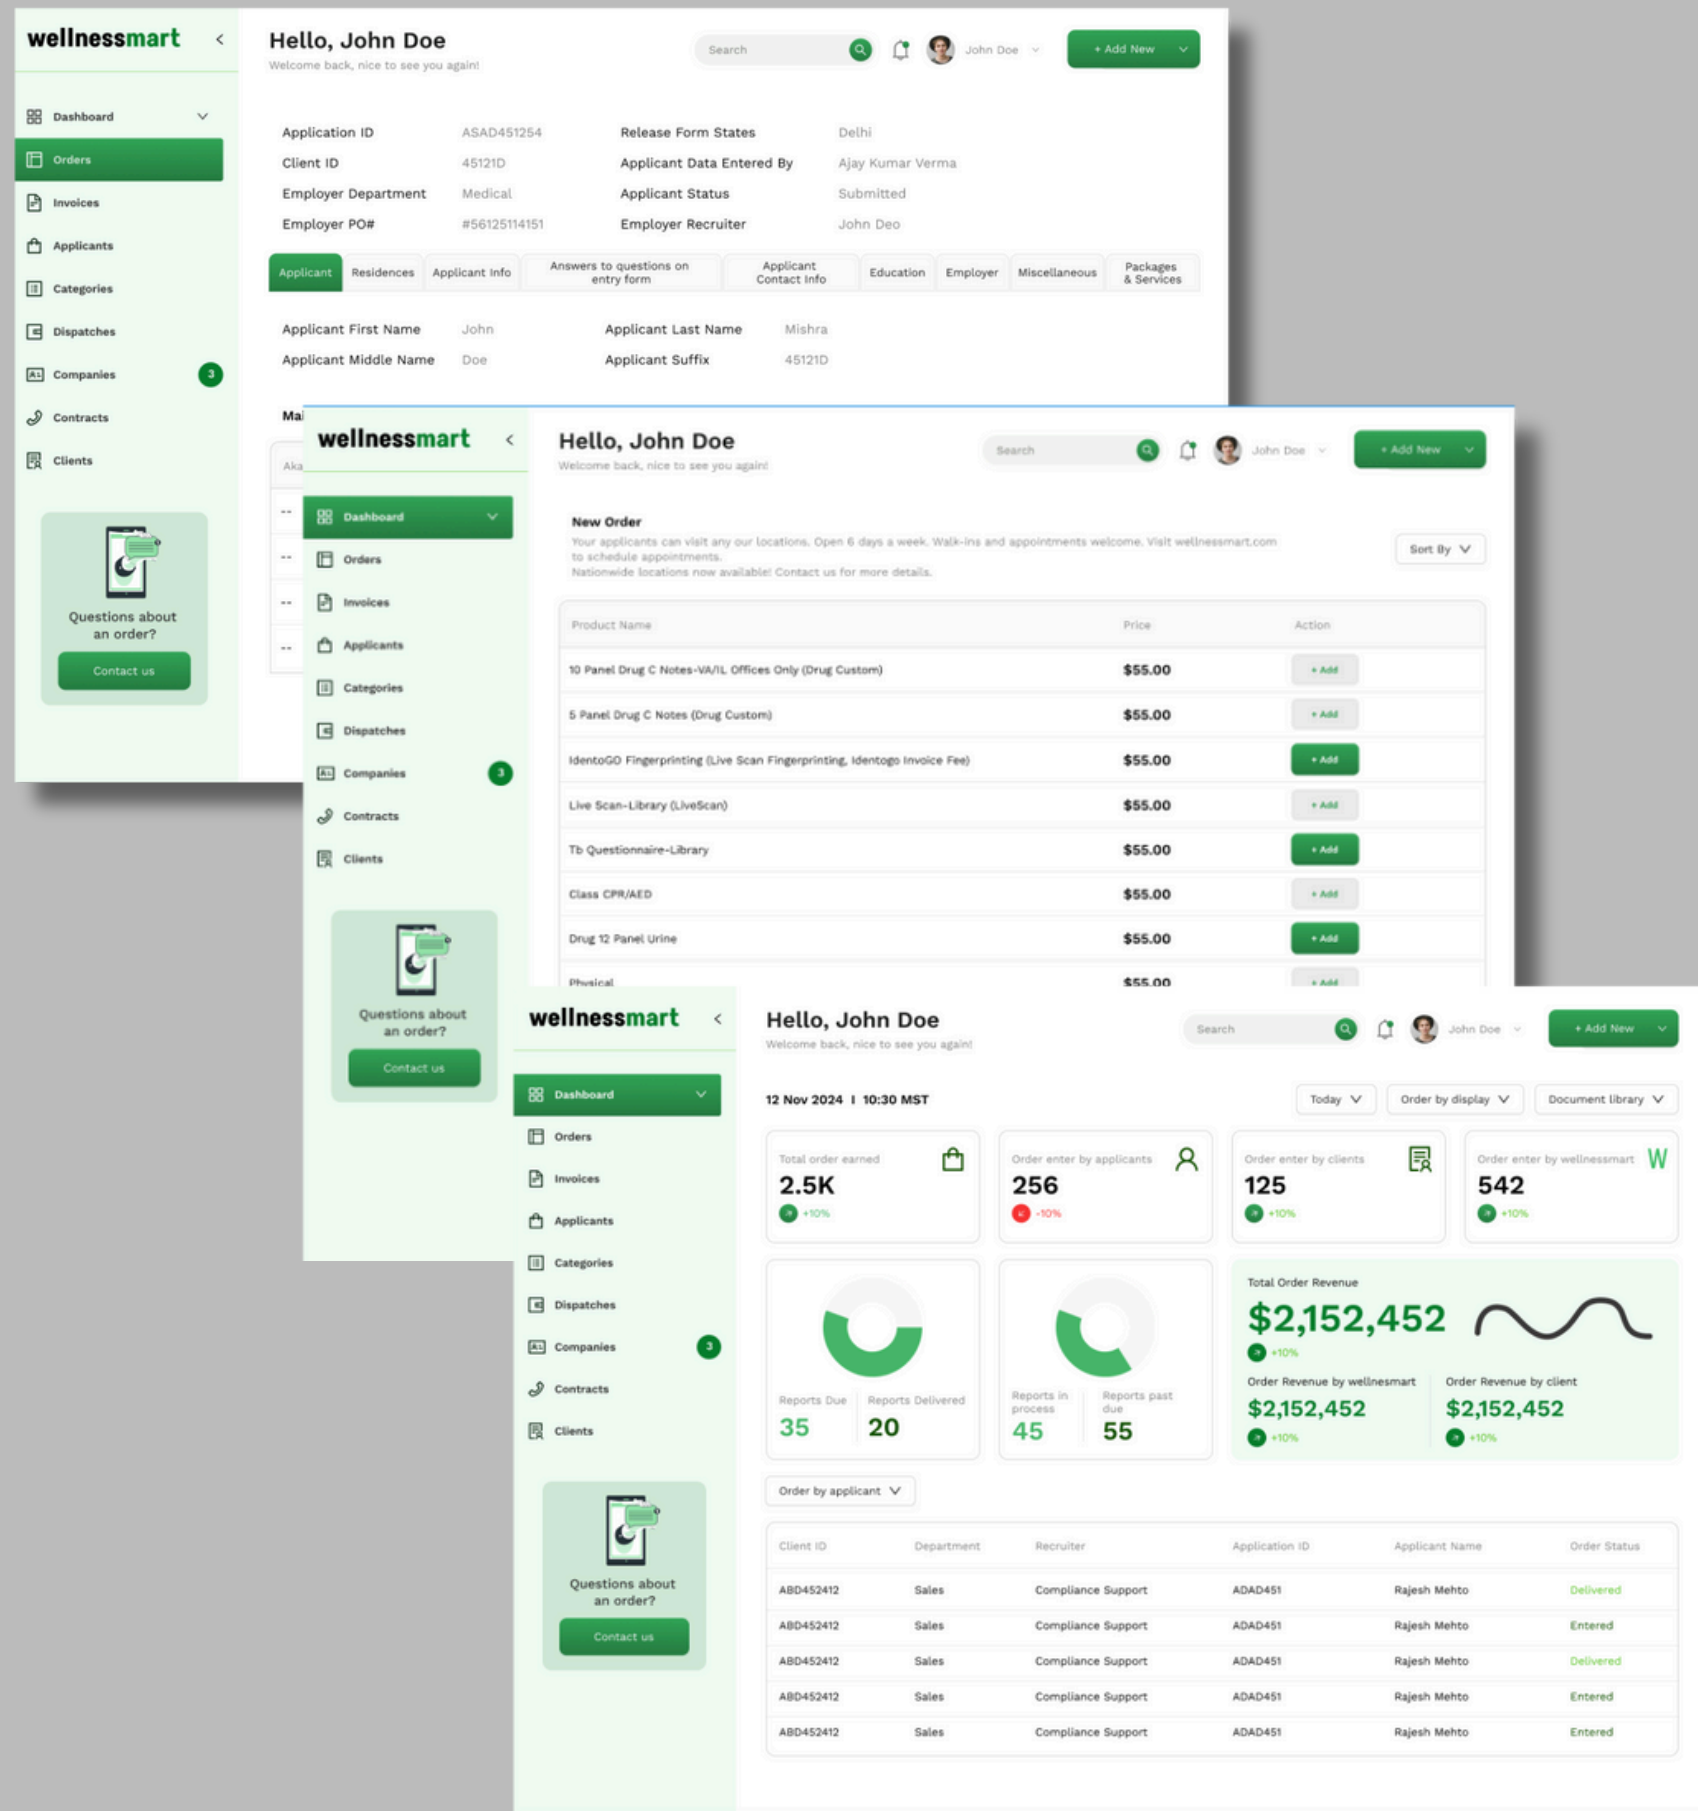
wellnessmart

Dashboard
Orders
Invoices
Applicants
Categories
Dispatches
Companies 3
Contracts
Clients

Questions about an order?
Contact us

Hello, John Doe
Welcome back, nice to see you again!

Search
John Doe
+ Add New

| | | | |
|---|---|---|---|
| Application ID | ASAD451254 | Release Form States | Delhi |
| Client ID | 45121D | Applicant Data Entered By | Ajay Kumar Verma |
| Employer Department | Medical | Applicant Status | Submitted |
| Employer PO# | #56125114151 | Employer Recruiter | John Deo |

Applicant | Residences | Applicant Info | Answers to questions on entry form | Applicant Contact Info | Education | Employer | Miscellaneous | Packages & Services

| | | | |
|---|---|---|---|
| Applicant First Name | John | Applicant Last Name | Mishra |
| Applicant Middle Name | Doe | Applicant Suffix | 45121D |

Ma
Aka
--
--
--
--

wellnessmart

Dashboard
Orders
Invoices
Applicants
Categories
Dispatches
Companies 3
Contracts
Clients

Questions about an order?
Contact us

Hello, John Doe
Welcome back, nice to see you again!

Search
John Doe
+ Add New

New Order
Your applicants can visit any our locations. Open 6 days a week. Walk-ins and appointments welcome. Visit wellnessmart.com to schedule appointments.
Nationwide locations now available! Contact us for more details.

Sort By

| Product Name | Price | Action |
|---|---|---|
| 10 Panel Drug C Notes-VA/IL Offices Only (Drug Custom) | $55.00 | + Add |
| 5 Panel Drug C Notes (Drug Custom) | $55.00 | + Add |
| IdentoGO Fingerprinting (Live Scan Fingerprinting, Identogo Invoice Fee) | $55.00 | + Add |
| Live Scan-Library (LiveScan) | $55.00 | + Add |
| Tb Questionnaire-Library | $55.00 | + Add |
| Class CPR/AED | $55.00 | + Add |
| Drug 12 Panel Urine | $55.00 | + Add |
| Physical | $55.00 | + Add |

wellnessmart

Dashboard
Orders
Invoices
Applicants
Categories
Dispatches
Companies 3
Contracts
Clients

Questions about an order?
Contact us

Hello, John Doe
Welcome back, nice to see you again!

Search
John Doe
+ Add New

12 Nov 2024 I 10:30 MST

Today
Order by display
Document library

Total order earned
2.5K
+10%

Order enter by applicants
256
-10%

Order enter by clients
125
+10%

Order enter by wellnessmart
W
542
+10%

Reports Due
35
Reports Delivered
20

Reports in process
45
Reports past due
55

Total Order Revenue
$2,152,452
+10%
Order Revenue by wellnesmart
$2,152,452
+10%
Order Revenue by client
$2,152,452
+10%

Order by applicant

| Client ID | Department | Recruiter | Application ID | Applicant Name | Order Status |
|---|---|---|---|---|---|
| ABD452412 | Sales | Compliance Support | ADAD451 | Rajesh Mehto | Delivered |
| ABD452412 | Sales | Compliance Support | ADAD451 | Rajesh Mehto | Entered |
| ABD452412 | Sales | Compliance Support | ADAD451 | Rajesh Mehto | Delivered |
| ABD452412 | Sales | Compliance Support | ADAD451 | Rajesh Mehto | Entered |
| ABD452412 | Sales | Compliance Support | ADAD451 | Rajesh Mehto | Entered |